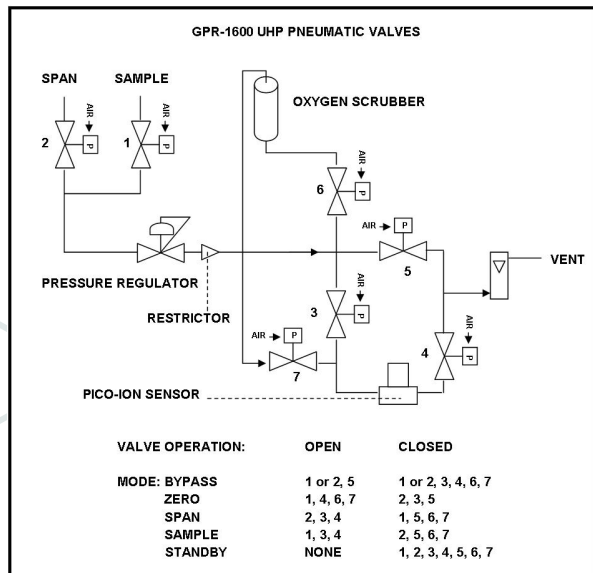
GPR-1600 UHP PNEUMATIC VALVES

SPAN
SAMPLE
AIR
P
2
AIR
P
1
OXYGEN SCRUBBER
AIR
6
P
AIR
P
5
VENT
PRESSURE REGULATOR
AIR
3
P
RESTRICTOR
AIR
P
AIR
4
P
7
PICO-ION SENSOR

| VALVE OPERATION: | OPEN | CLOSED |
|---|---|---|
| MODE: BYPASS | 1 or 2, 5 | 1 or 2, 3, 4, 6, 7 |
| ZERO | 1, 4, 6, 7 | 2, 3, 5 |
| SPAN | 2, 3, 4 | 1, 5, 6, 7 |
| SAMPLE | 1, 3, 4 | 2, 5, 6, 7 |
| STANDBY | NONE | 1, 2, 3, 4, 5, 6, 7 |